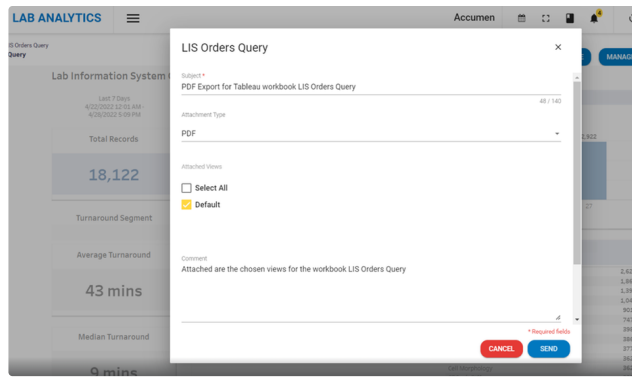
LAB ANALYTICS

Accumen

IS Orders Query
Query

Lab Information System

Last 7 Days
4/22/2022 12:01 AM -
4/28/2022 5:09 PM

Total Records

18,122

Turnaround Segment

Average Turnaround

43 mins

Median Turnaround

9 mins

MANAG

LIS Orders Query

Subject *
PDF Export for Tableau workbook LIS Orders Query
48 / 140

Attachment Type
PDF

Attached Views

Select All

Default

Comment
Attached are the chosen views for the workbook LIS Orders Query

* Required fields

CANCEL

SEND